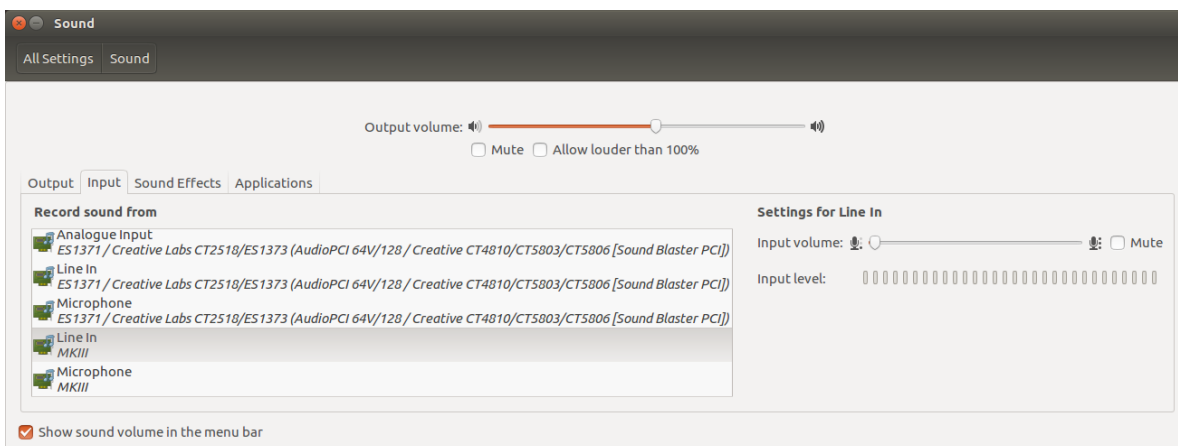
Sound

All Settings | Sound

Output volume:

Mute  Allow louder than 100%

Output | Input | Sound Effects | Applications

Record sound from

Analogue Input
ES1371 / Creative Labs CT2518/ES1373 (AudioPCI 64V/128 / Creative CT4810/CT5803/CT5806 [Sound Blaster PCI])

Line In
ES1371 / Creative Labs CT2518/ES1373 (AudioPCI 64V/128 / Creative CT4810/CT5803/CT5806 [Sound Blaster PCI])

Microphone
ES1371 / Creative Labs CT2518/ES1373 (AudioPCI 64V/128 / Creative CT4810/CT5803/CT5806 [Sound Blaster PCI])

Line In
MKIII

Microphone
MKIII

Settings for Line In

Input volume:  Mute

Input level:

Show sound volume in the menu bar